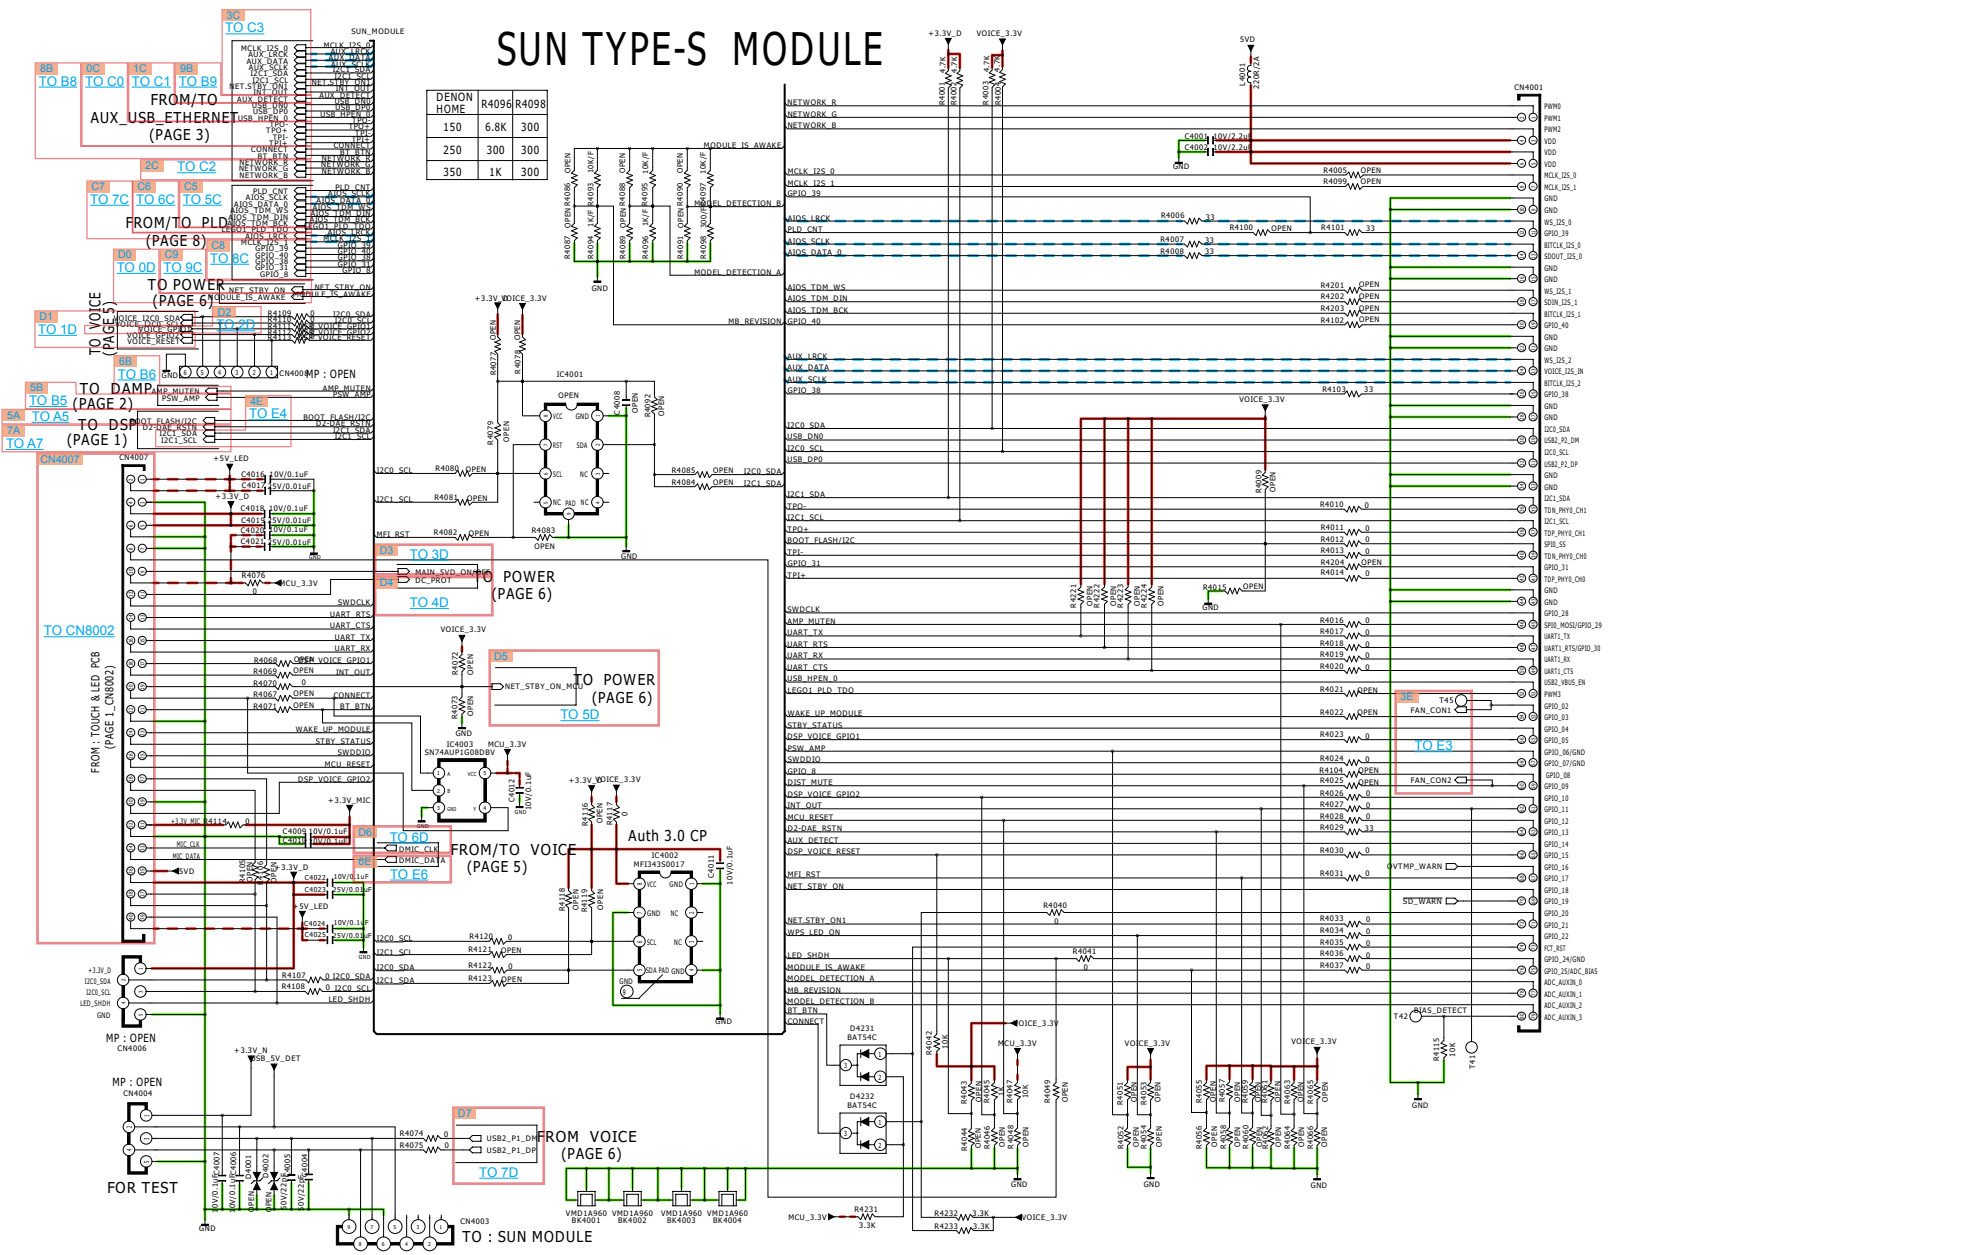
SUN TYPE-S MODULE

3C
TO C3
SUN_MODULE

8B TO B8
0C TO C0
1C TO C1
9B TO B9

FROM/TO
AUX_USB_ETHERNET
(PAGE 3)

2C TO C2

C7 TO 7C
C6 TO 6C
C5 TO 5C

FROM/TO PLD
(PAGE 8)

C8 TO 8C
D0 TO 0D
C9 TO 9C

TO POWER
(PAGE 6)

D1 TO 1D
D2 TO 2D
TO VOICE (PAGE 5)

6B TO B6
MP : OPEN

5B TO B5
TO DAMP
(PAGE 2)

5A TO A5
4E TO E4
7A TO A7
TO DSP
(PAGE 1)

| DENON HOME | R4096 | R4098 |
|---|---|---|
| 150 | 6.8K | 300 |
| 250 | 300 | 300 |
| 350 | 1K | 300 |

CN4007
TO CN8002
FROM : TOUCH & LED PCB (PAGE 1_CN8002)

D3 TO 3D
D4 TO 4D
TO POWER
(PAGE 6)

D5
TO POWER
(PAGE 6)
TO 5D

IC4001
IC4003
SN74AUP1G08DBV

D6 TO 6D
6E TO E6
FROM/TO VOICE
(PAGE 5)

Auth 3.0 CP
IC4002
MFI343S0017

3E
TO E3

CN4001

MP : OPEN
CN4006

MP : OPEN
CN4004
FOR TEST

D7
TO 7D
FROM VOICE
(PAGE 6)

VMD1A960 BK4001
VMD1A960 BK4002
VMD1A960 BK4003
VMD1A960 BK4004

CN4003
TO : SUN MODULE

D4231 BAT54C
D4232 BAT54C